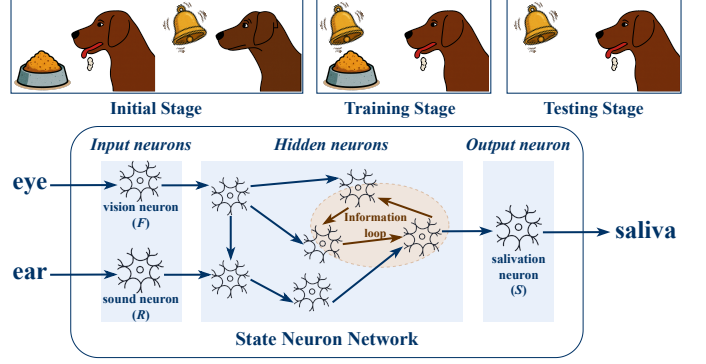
Initial Stage

Training Stage

Testing Stage

Input neurons

Hidden neurons

Output neuron

eye

vision neuron (F)

ear

sound neuron (R)

Information loop

salivation neuron (S)

saliva

State Neuron Network